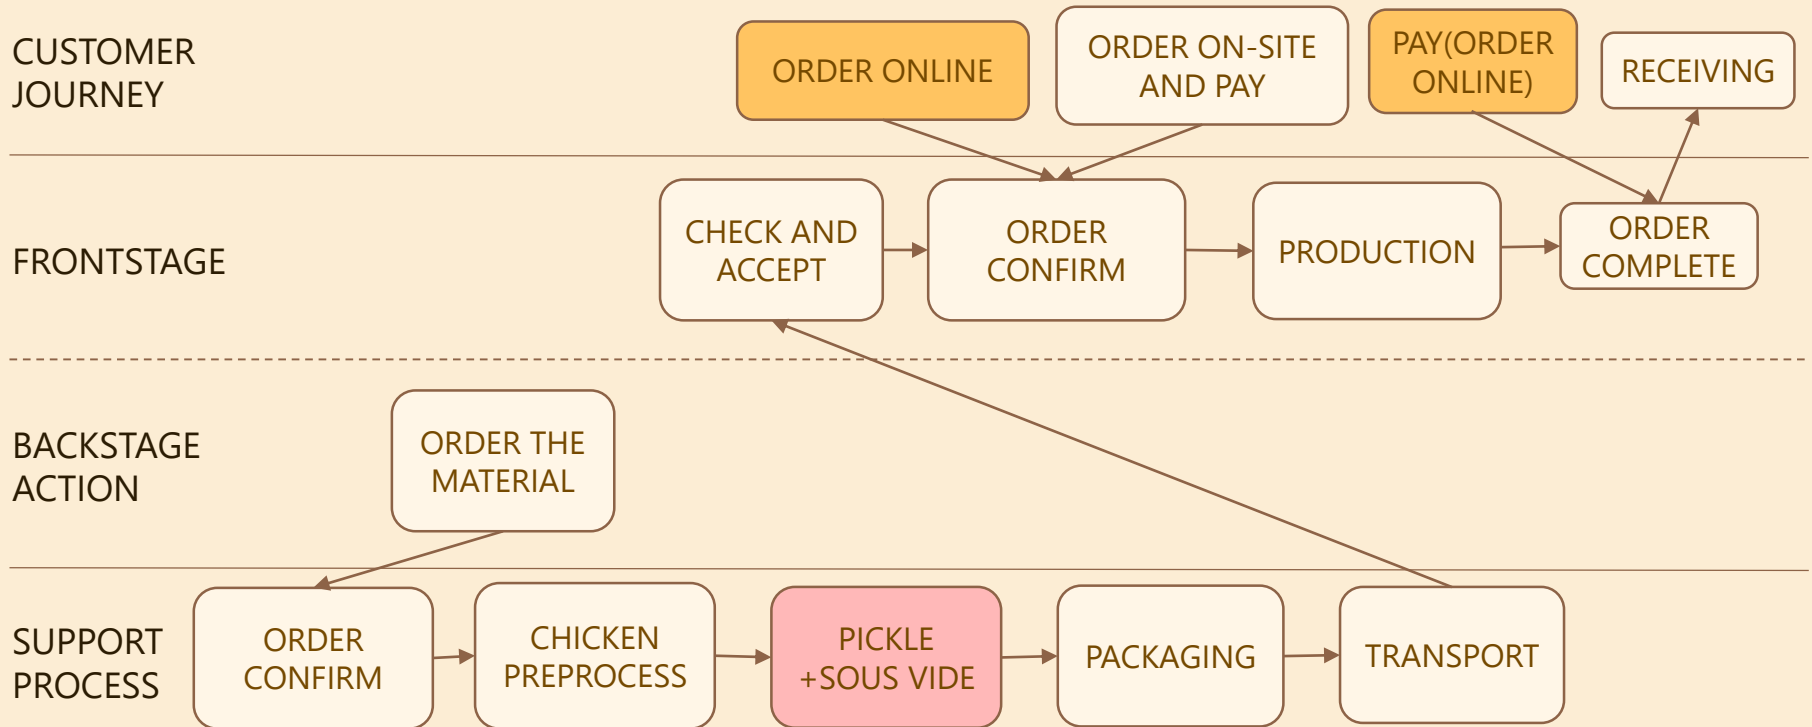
CUSTOMER JOURNEY

ORDER ONLINE

ORDER ON-SITE AND PAY

PAY(ORDER ONLINE)

RECEIVING

FRONTSTAGE

CHECK AND ACCEPT

ORDER CONFIRM

PRODUCTION

ORDER COMPLETE

BACKSTAGE ACTION

ORDER THE MATERIAL

SUPPORT PROCESS

ORDER CONFIRM

CHICKEN PREPROCESS

PICKLE +SOUS VIDE

PACKAGING

TRANSPORT